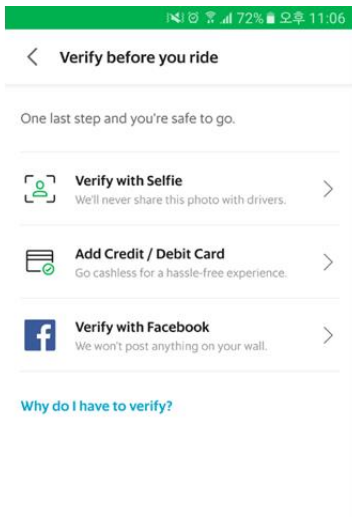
72% 오후 11:06

Verify before you ride

One last step and you're safe to go.

Verify with Selfie
We'll never share this photo with drivers.

Add Credit / Debit Card
Go cashless for a hassle-free experience.

f

Verify with Facebook
We won't post anything on your wall.

Why do I have to verify?